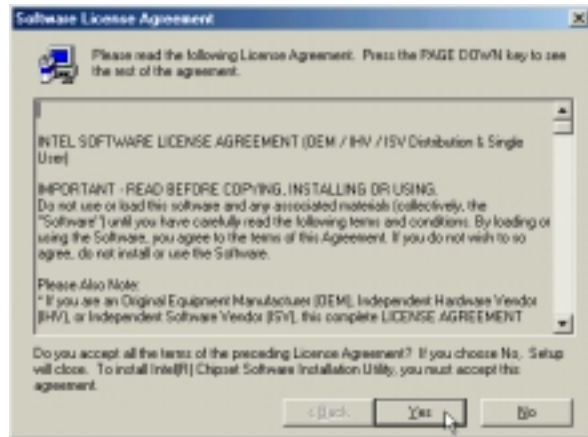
Software License Agreement

×

Please read the following License Agreement. Press the PAGE DOWN key to see the rest of the agreement.

INTEL SOFTWARE LICENSE AGREEMENT (OEM / IHV / ISV Distribution & Single User)

IMPORTANT - READ BEFORE COPYING, INSTALLING OR USING.
Do not use or load this software and any associated materials (collectively, the "Software") until you have carefully read the following terms and conditions. By loading or using the Software, you agree to the terms of this Agreement. If you do not wish to so agree, do not install or use the Software.

Please Also Note:
* If you are an Original Equipment Manufacturer (OEM), Independent Hardware Vendor (IHV), or Independent Software Vendor (ISV), this complete LICENSE AGREEMENT

Do you accept all the terms of the preceding License Agreement? If you choose No, Setup will close. To install Intel(R) Chipset Software Installation Utility, you must accept this agreement.

< Back

Yes

No